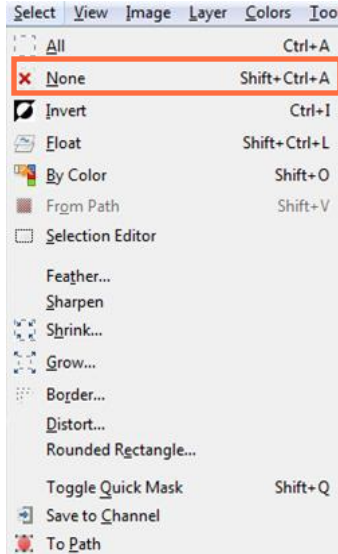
Select View Image Layer Colors Too

All Ctrl+A
None Shift+Ctrl+A
Invert Ctrl+I
Float Shift+Ctrl+L
By Color Shift+O
From Path Shift+V
Selection Editor

Feather...
Sharpen
Shrink...
Grow...
Border...
Distort...
Rounded Rectangle...

Toggle Quick Mask Shift+Q
Save to Channel
To Path